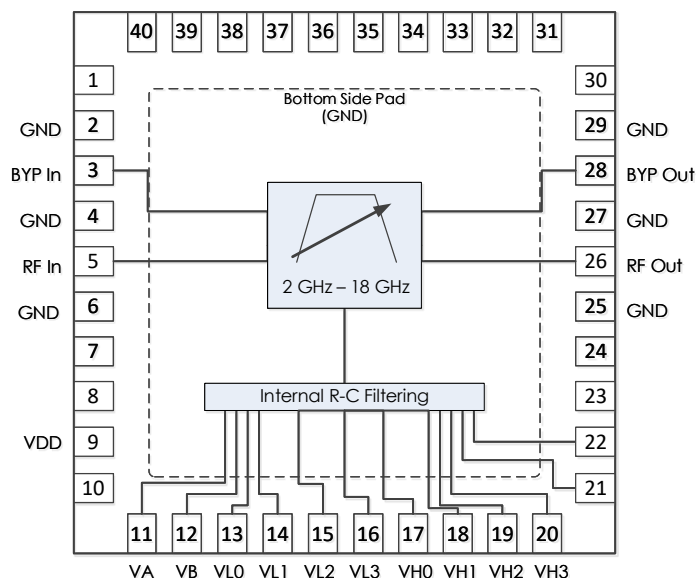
40 39 38 37 36 35 34 33 32 31

1
GND 2
BYP In 3
GND 4
RF In 5
GND 6
7
8
VDD 9
10

30
29 GND
28 BYP Out
27 GND
26 RF Out
25 GND
24
23
22
21

Bottom Side Pad
(GND)

2 GHz – 18 GHz

Internal R-C Filtering

11 12 13 14 15 16 17 18 19 20

VA VB VL0 VL1 VL2 VL3 VH0 VH1 VH2 VH3